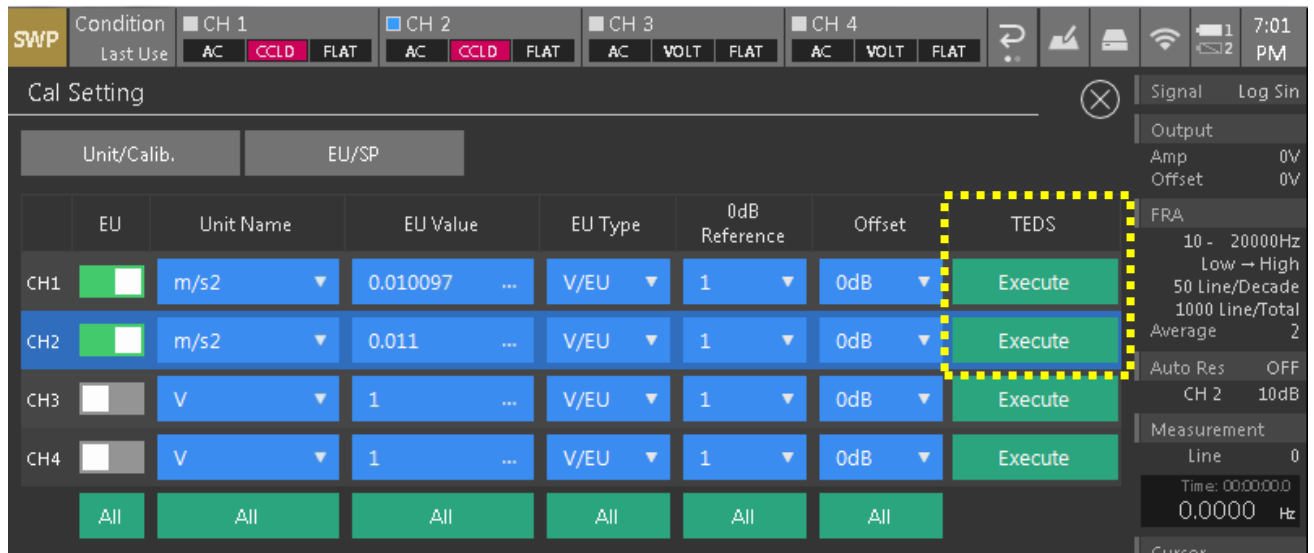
SWP Condition Last Use CH 1 AC CCLD FLAT CH 2 AC CCLD FLAT CH 3 AC VOLT FLAT CH 4 AC VOLT FLAT 1 2 7:01 PM

Cal Setting

Unit/Calib. EU/SP

| | EU | Unit Name | EU Value | EU Type | 0dB Reference | Offset | TEDS |
|---|---|---|---|---|---|---|---|
| CH1 | | m/s2 | 0.010097 ... | V/EU | 1 | 0dB | Execute |
| CH2 | | m/s2 | 0.011 ... | V/EU | 1 | 0dB | Execute |
| CH3 | | V | 1 ... | V/EU | 1 | 0dB | Execute |
| CH4 | | V | 1 ... | V/EU | 1 | 0dB | Execute |
| | All | All | All | All | All | All | |

Signal Log Sin
Output
Amp 0V
Offset 0V
FRA
10 - 20000Hz
Low → High
50 Line/Decade
1000 Line/Total
Average 2
Auto Res OFF
CH 2 10dB
Measurement
Line 0
Time: 00:00:00.0
0.0000 Hz
Cursor